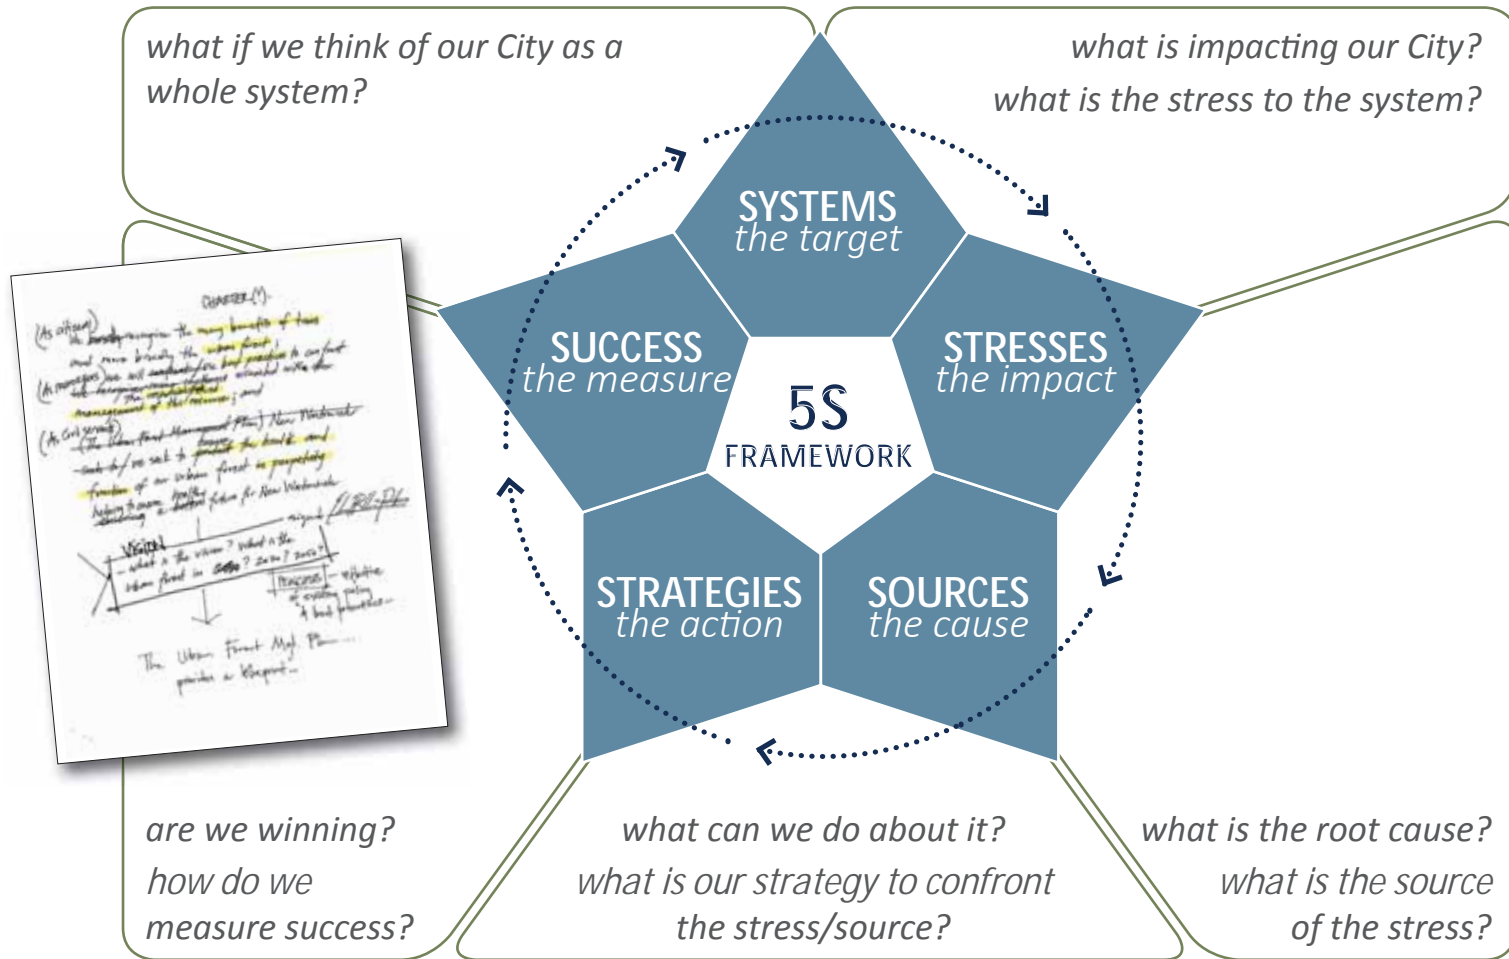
what if we think of our City as a whole system?

what is impacting our City?

what is the stress to the system?

SYSTEMS
the target

SUCCESS
the measure

5S
FRAMEWORK

STRESSES
the impact

STRATEGIES
the action

SOURCES
the cause

CHARTER (M)

(As citizen) We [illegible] recognize the many benefits of trees and more broadly the urban forest.

(As managers) We will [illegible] for best practices to confront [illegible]

(As Civil servant) The Urban Forest Management Plan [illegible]

Vision

The Urban Forest Mgt. Plan provides a blueprint

are we winning?

how do we measure success?

what can we do about it?

what is our strategy to confront the stress/source?

what is the root cause?

what is the source of the stress?